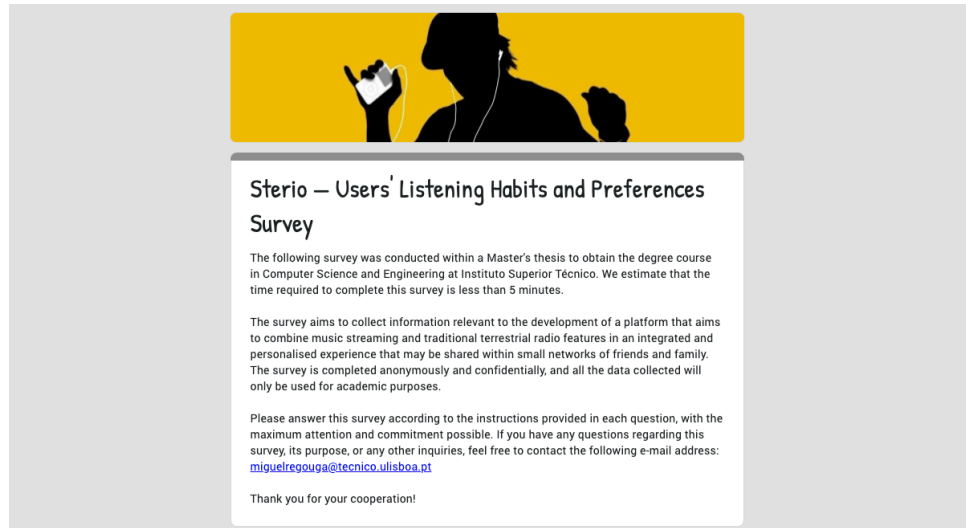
Sterio – Users' Listening Habits and Preferences Survey

The following survey was conducted within a Master's thesis to obtain the degree course in Computer Science and Engineering at Instituto Superior Técnico. We estimate that the time required to complete this survey is less than 5 minutes.

The survey aims to collect information relevant to the development of a platform that aims to combine music streaming and traditional terrestrial radio features in an integrated and personalised experience that may be shared within small networks of friends and family. The survey is completed anonymously and confidentially, and all the data collected will only be used for academic purposes.

Please answer this survey according to the instructions provided in each question, with the maximum attention and commitment possible. If you have any questions regarding this survey, its purpose, or any other inquiries, feel free to contact the following e-mail address: miguelregouga@tecnico.ulisboa.pt

Thank you for your cooperation!